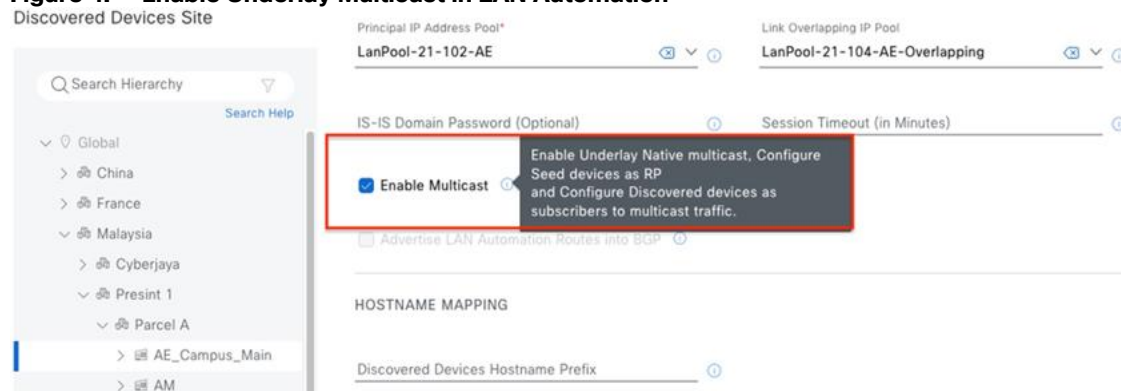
Figure 4. Enable Underlay Multicast in LAN Automation

Discovered Devices Site

Search Hierarchy

Search Help

Global

China

France

Malaysia

Cyberjaya

Presint 1

Parcel A

AE_Campus_Main

AM

Principal IP Address Pool*

LanPool-21-102-AE

Link Overlapping IP Pool

LanPool-21-104-AE-Overlapping

IS-IS Domain Password (Optional)

Session Timeout (in Minutes)

Enable Multicast

Enable Underlay Native multicast, Configure Seed devices as RP and Configure Discovered devices as subscribers to multicast traffic.

Advertise LAN Automation Routes into BGP

HOSTNAME MAPPING

Discovered Devices Hostname Prefix